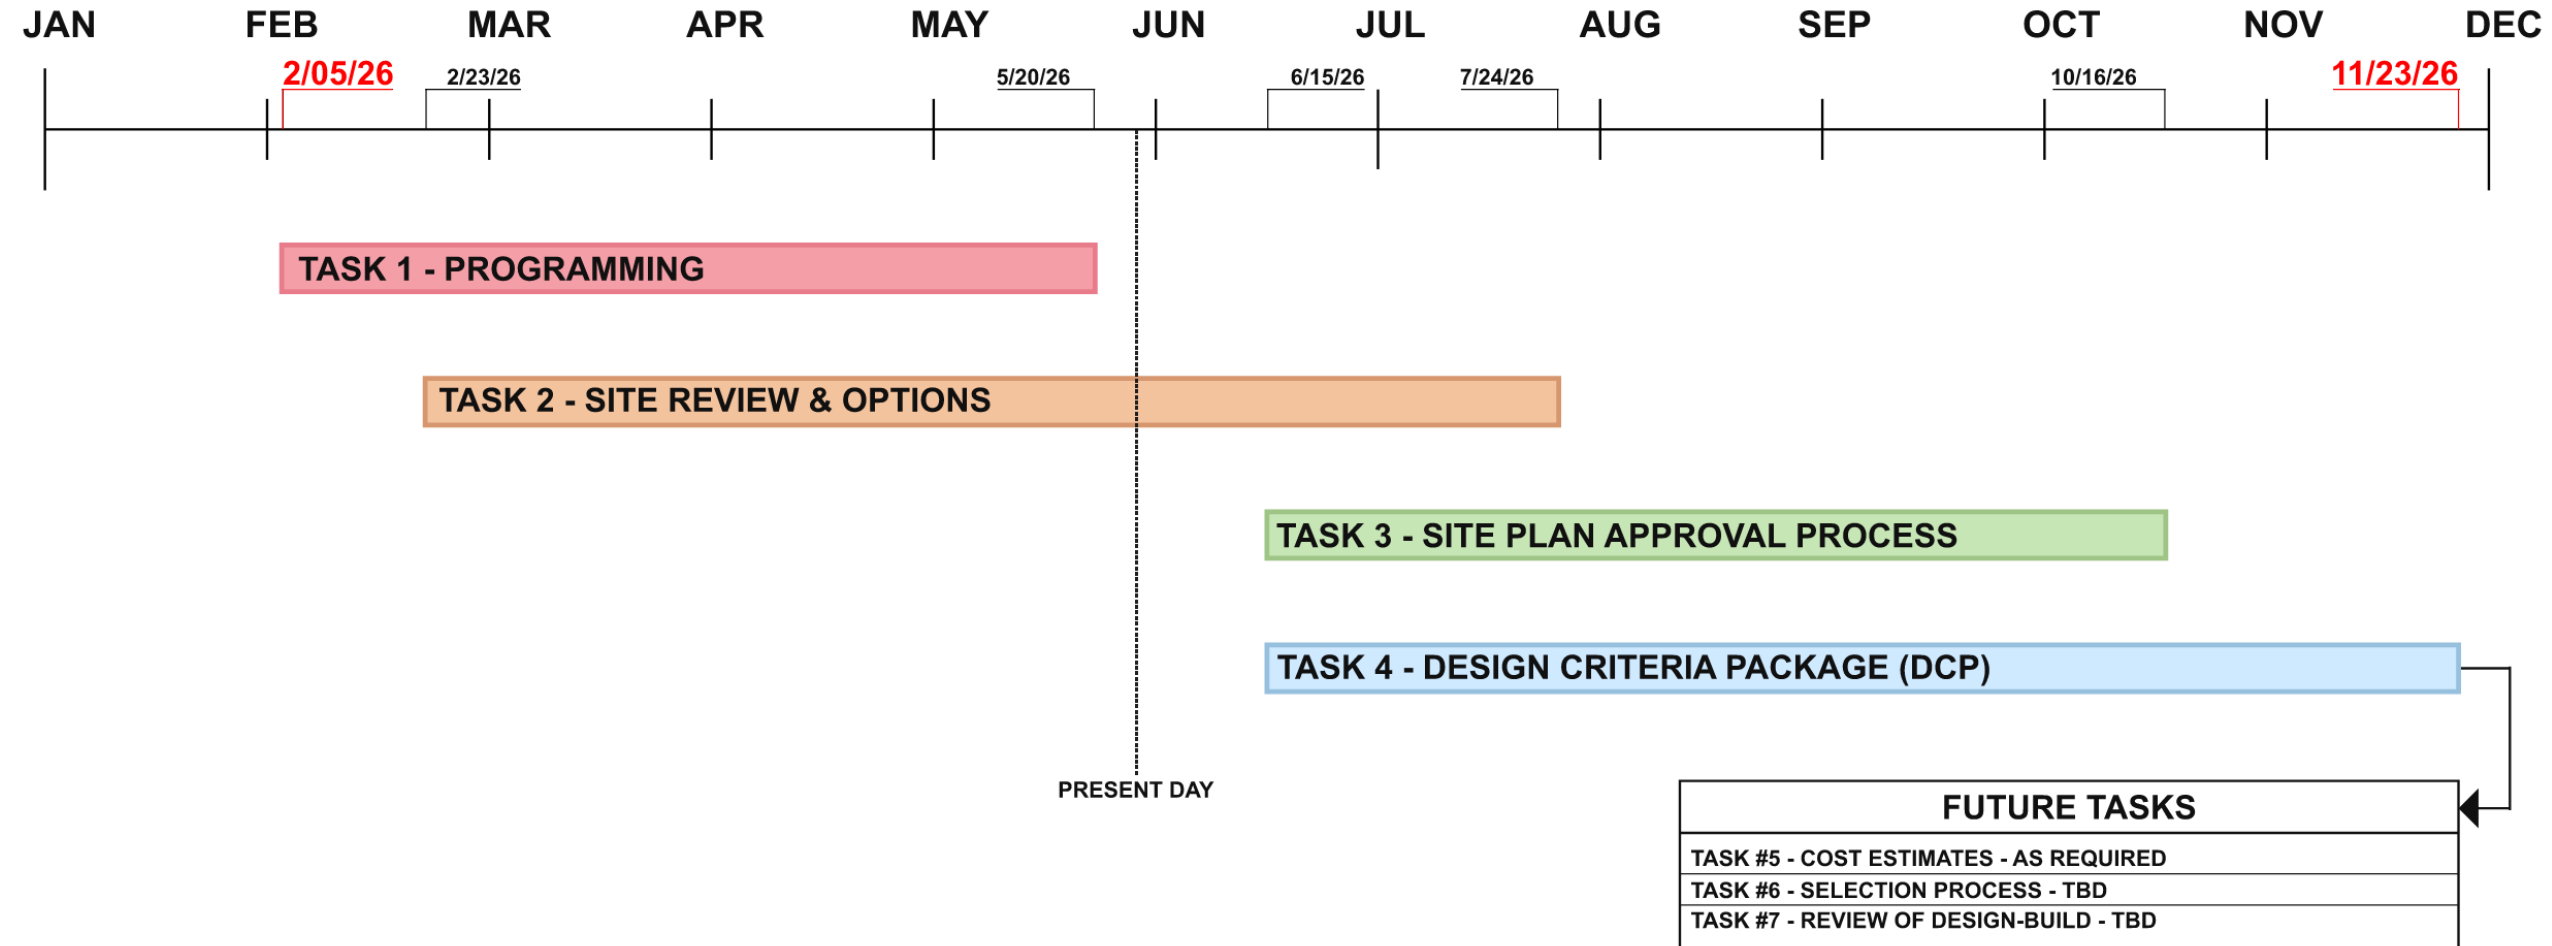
JAN FEB MAR APR MAY JUN JUL AUG SEP OCT NOV DEC

2/05/26 2/23/26 5/20/26 6/15/26 7/24/26 10/16/26 11/23/26

TASK 1 - PROGRAMMING

TASK 2 - SITE REVIEW & OPTIONS

TASK 3 - SITE PLAN APPROVAL PROCESS

TASK 4 - DESIGN CRITERIA PACKAGE (DCP)

PRESENT DAY

| FUTURE TASKS |
|---|
| TASK #5 - COST ESTIMATES - AS REQUIRED |
| TASK #6 - SELECTION PROCESS - TBD |
| TASK #7 - REVIEW OF DESIGN-BUILD - TBD |